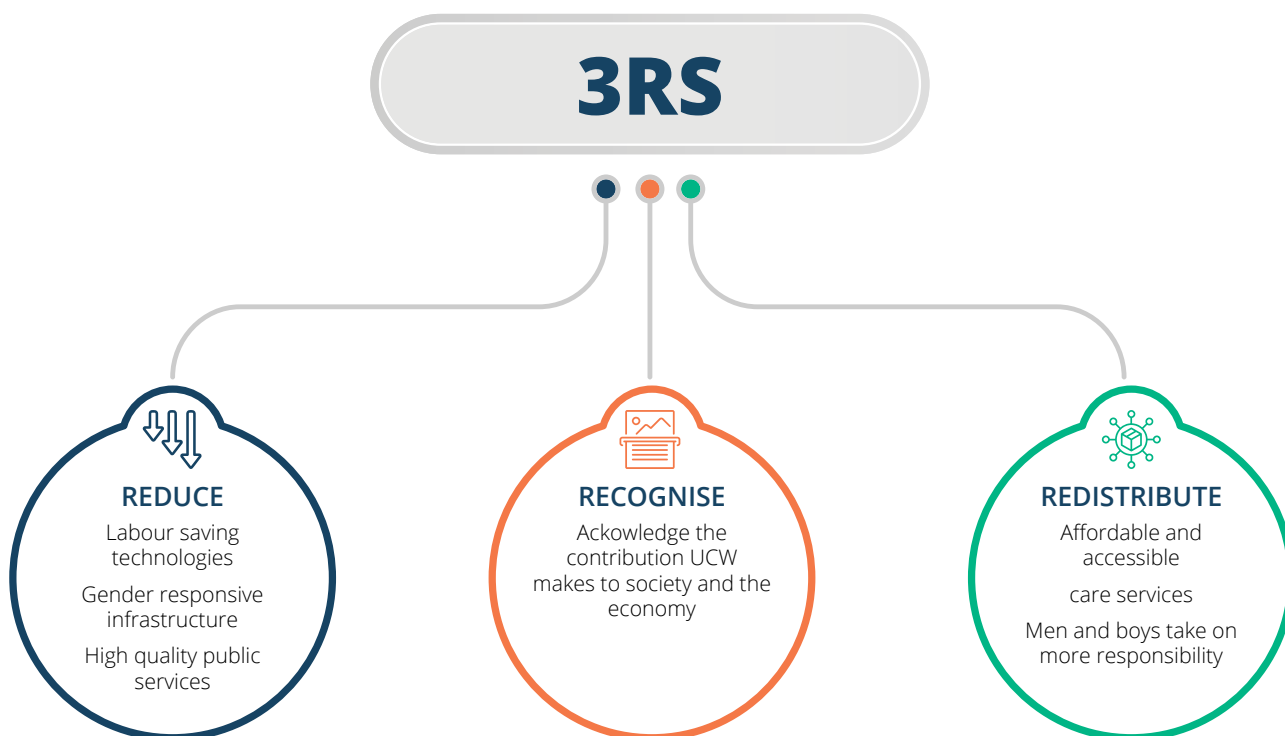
3RS

REDUCE

Labour saving technologies

Gender responsive infrastructure

High quality public services

RECOGNISE

Ackowledge the contribution UCW makes to society and the economy

REDISTRIBUTE

Affordable and accessible

care services

Men and boys take on more responsibility